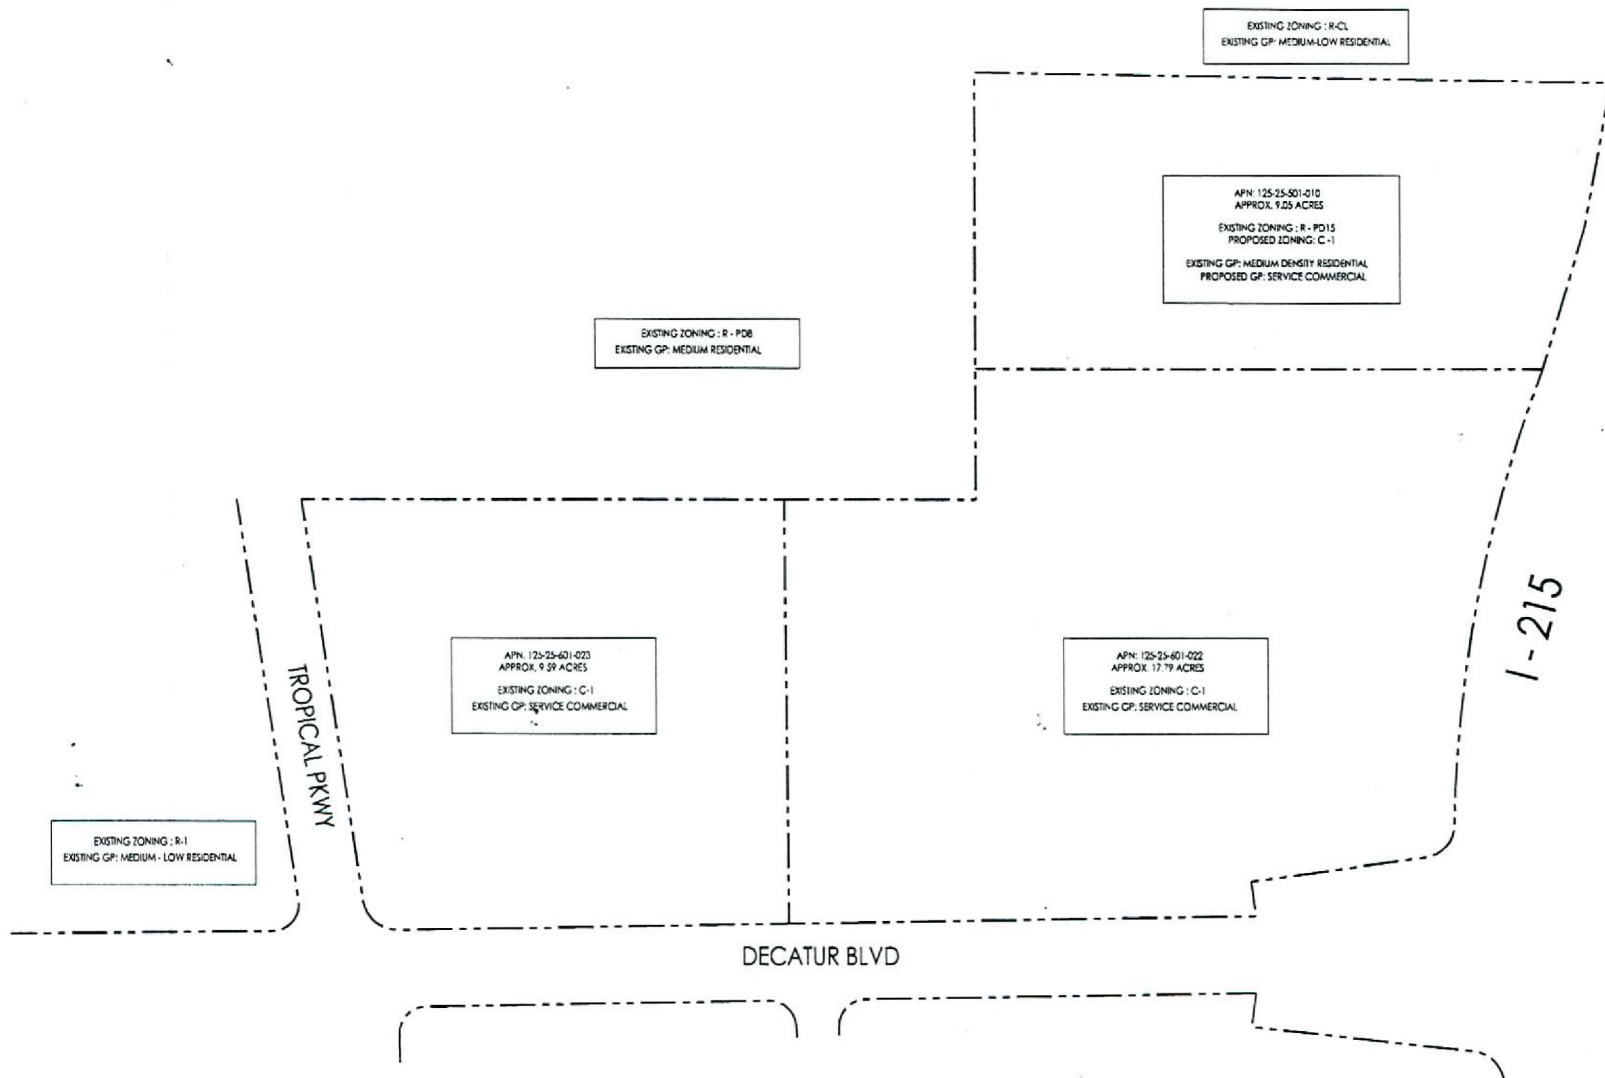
EXISTING ZONING : R-CL
EXISTING GP: MEDIUM-LOW RESIDENTIAL

APN: 125-25-501-010
APPROX. 9.05 ACRES

EXISTING ZONING : R - PD15
PROPOSED ZONING: C-1

EXISTING GP: MEDIUM DENSITY RESIDENTIAL
PROPOSED GP: SERVICE COMMERCIAL

EXISTING ZONING : R - PD8
EXISTING GP: MEDIUM RESIDENTIAL

I-215

TROPICAL PKWY

APN: 125-25-601-023
APPROX. 9.59 ACRES

EXISTING ZONING : C-1
EXISTING GP: SERVICE COMMERCIAL

APN: 125-25-601-022
APPROX. 17.79 ACRES

EXISTING ZONING : C-1
EXISTING GP: SERVICE COMMERCIAL

EXISTING ZONING : R-1
EXISTING GP: MEDIUM - LOW RESIDENTIAL

DECATUR BLVD